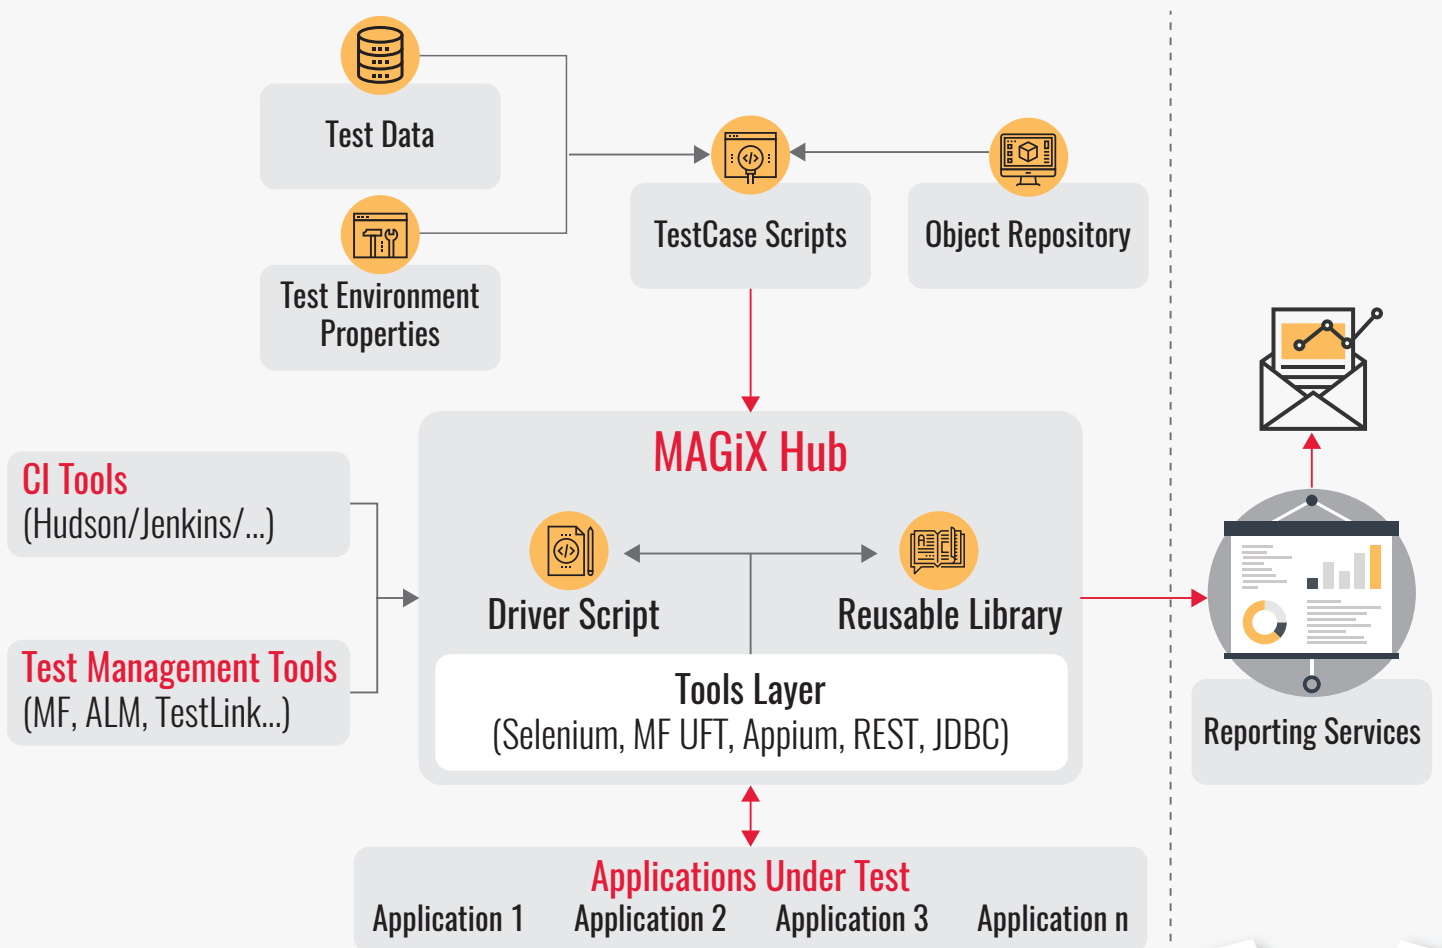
Test Data

Test Environment Properties

TestCase Scripts

Object Repository

CI Tools
(Hudson/Jenkins/...)

Test Management Tools
(MF, ALM, TestLink...)

MAGiX Hub

Driver Script

Reusable Library

Tools Layer
(Selenium, MF UFT, Appium, REST, JDBC)

Reporting Services

Applications Under Test
Application 1 Application 2 Application 3 Application n